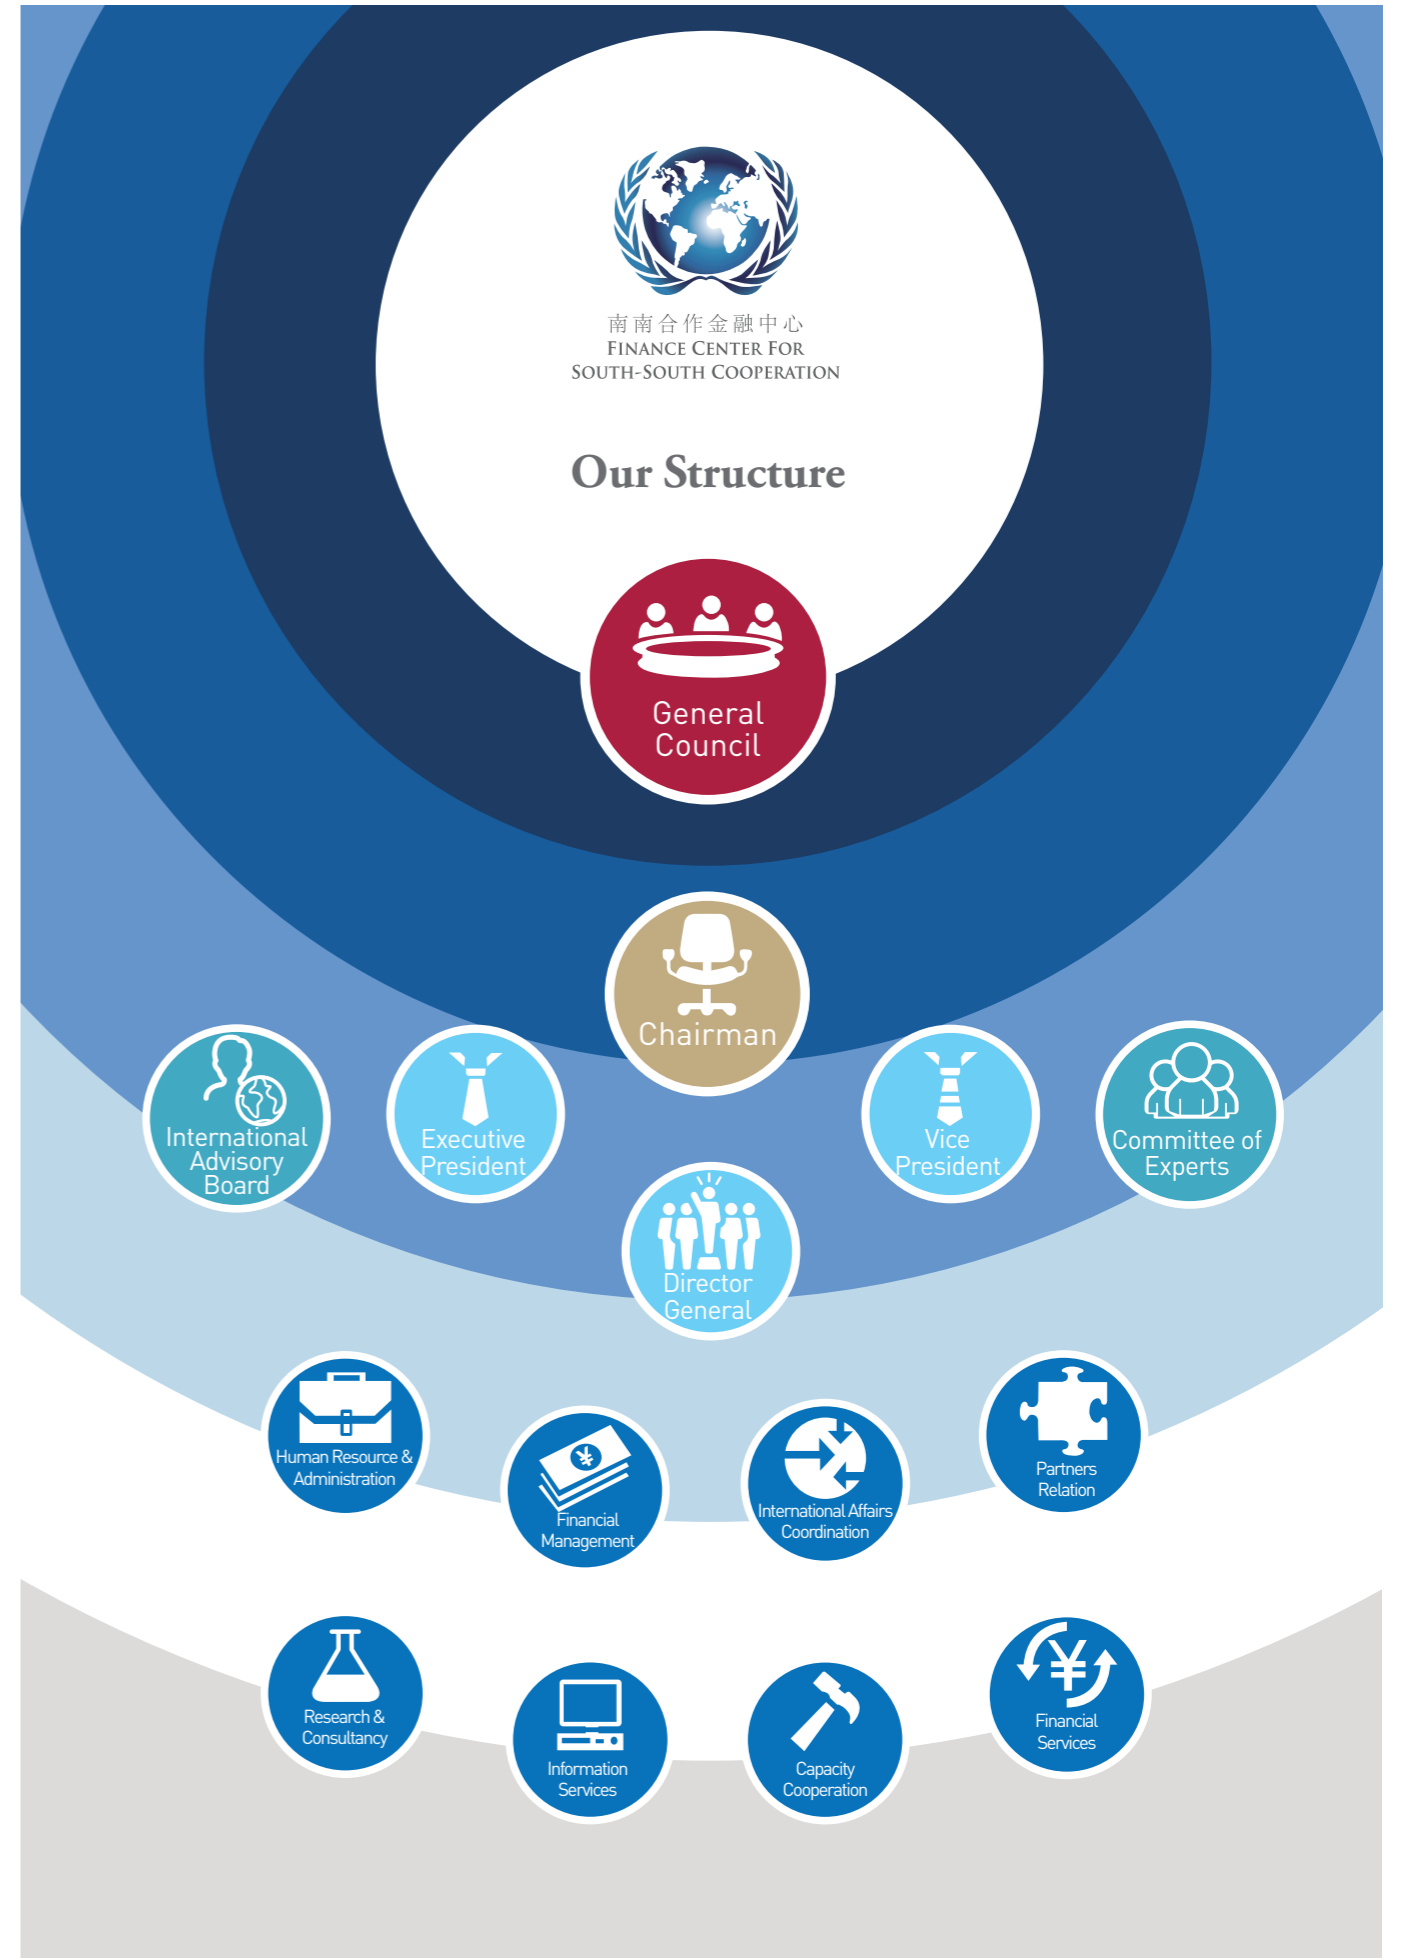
南南合作金融中心
FINANCE CENTER FOR
SOUTH-SOUTH COOPERATION

Our Structure

General Council

Chairman

International Advisory Board

Executive President

Vice President

Committee of Experts

Director General

Human Resource & Administration

Financial Management

International Affairs Coordination

Partners Relation

Research & Consultancy

Information Services

Capacity Cooperation

Financial Services